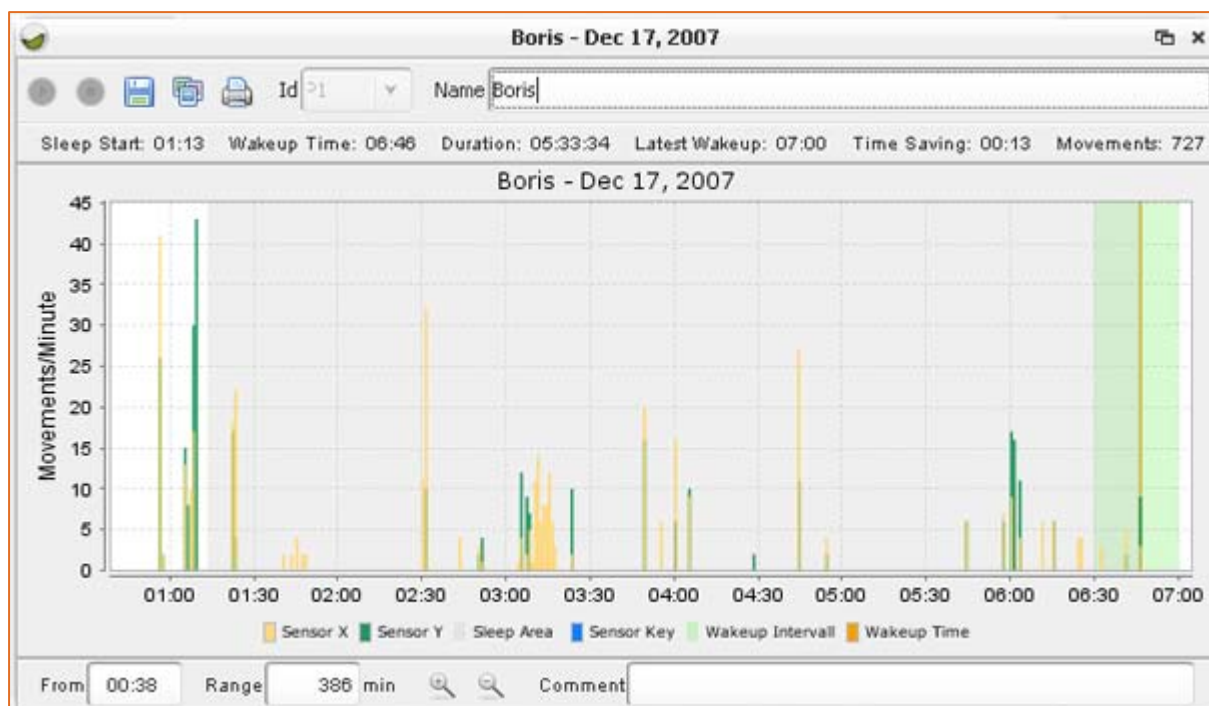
Boris - Dec 17, 2007

Id P1 Name Boris

Sleep Start: 01:13 Wakeup Time: 06:46 Duration: 05:33:34 Latest Wakeup: 07:00 Time Saving: 00:13 Movements: 727

Boris - Dec 17, 2007

Movements/Minute

45
40
35
30
25
20
15
10
5
0

01:00 01:30 02:00 02:30 03:00 03:30 04:00 04:30 05:00 05:30 06:00 06:30 07:00

Sensor X Sensor Y Sleep Area Sensor Key Wakeup Intervall Wakeup Time

From 00:38 Range 386 min Comment